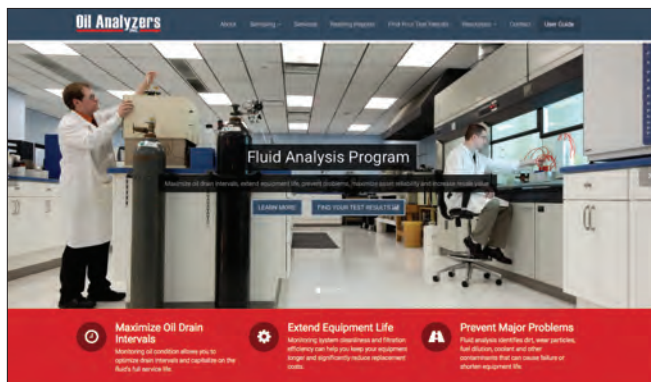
Oil Analyzers INC.

About Sampling Services Reading Reports Find Your Test Results Resources Contact User Guide

Fluid Analysis Program

Maximize oil drain intervals, extend equipment life, prevent problems, maximize asset reliability and increase resale value

LEARN MORE FIND YOUR TEST RESULTS

Maximize Oil Drain Intervals

Monitoring oil condition allows you to optimize drain intervals and capitalize on the fluid's full service life.

Extend Equipment Life

Monitoring system cleanliness and filtration efficiency can help you keep your equipment longer and significantly reduce replacement costs.

Prevent Major Problems

Fluid analysis identifies dirt, wear particles, fuel dilution, coolant and other contaminants that can cause failure or shorten equipment life.